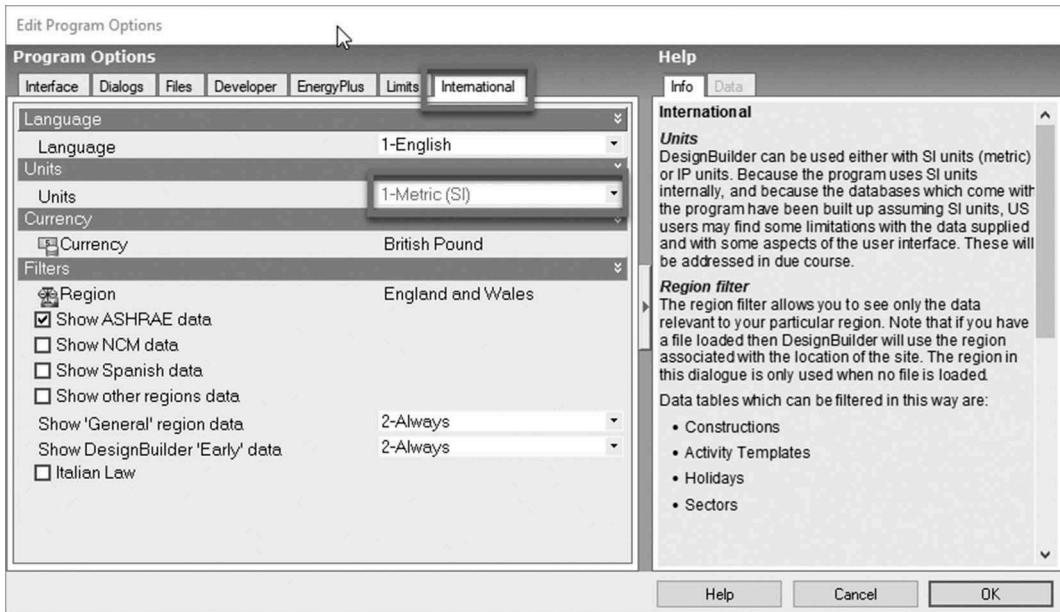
Edit Program Options

Program Options

Interface | Dialogs | Files | Developer | EnergyPlus | Limits | International

Language

Language 1-English

Units

Units 1-Metric (SI)

Currency

Currency British Pound

Filters

Region England and Wales

☑ Show ASHRAE data

☐ Show NCM data

☐ Show Spanish data

☐ Show other regions data

Show 'General' region data 2-Always

Show DesignBuilder 'Early' data 2-Always

☐ Italian Law

Help

Info | Data

International

Units

DesignBuilder can be used either with SI units (metric) or IP units. Because the program uses SI units internally, and because the databases which come with the program have been built up assuming SI units, US users may find some limitations with the data supplied and with some aspects of the user interface. These will be addressed in due course.

Region filter

The region filter allows you to see only the data relevant to your particular region. Note that if you have a file loaded then DesignBuilder will use the region associated with the location of the site. The region in this dialogue is only used when no file is loaded.

Data tables which can be filtered in this way are:

• Constructions

• Activity Templates

• Holidays

• Sectors

Help | Cancel | OK